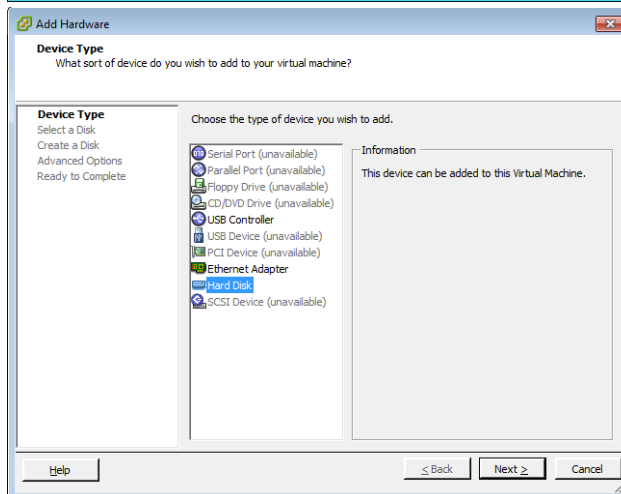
Add Hardware

Device Type
What sort of device do you wish to add to your virtual machine?

Device Type
Select a Disk
Create a Disk
Advanced Options
Ready to Complete

Choose the type of device you wish to add.

Serial Port (unavailable)
Parallel Port (unavailable)
Floppy Drive (unavailable)
CD/DVD Drive (unavailable)
USB Controller
USB Device (unavailable)
PCI Device (unavailable)
Ethernet Adapter
Hard Disk
SCSI Device (unavailable)

Information
This device can be added to this Virtual Machine.

Help

< Back

Next >

Cancel